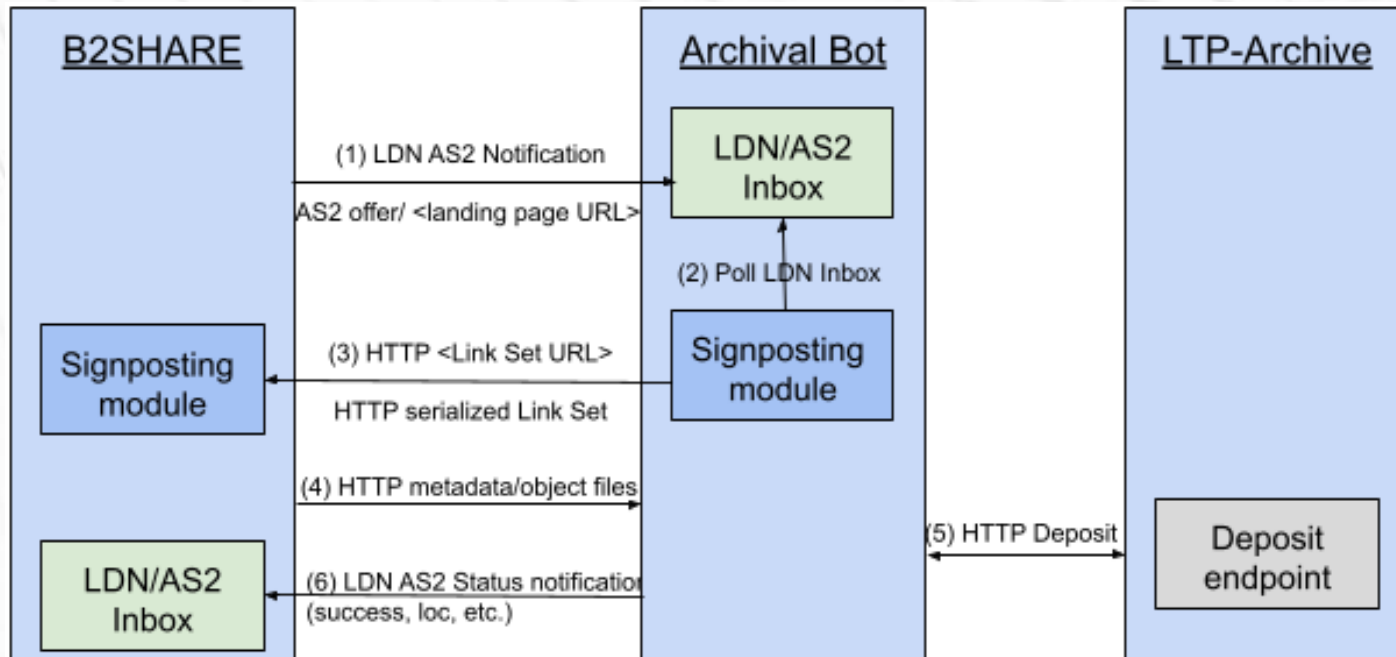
B2SHARE

Archival Bot

LTP-Archive

(1) LDN AS2 Notification

LDN/AS2 Inbox

AS2 offer/ <landing page URL>

(2) Poll LDN Inbox

Signposting module

(3) HTTP <Link Set URL>

Signposting module

HTTP serialized Link Set

(4) HTTP metadata/object files

(5) HTTP Deposit

Deposit endpoint

LDN/AS2 Inbox

(6) LDN AS2 Status notificatio

(success, loc, etc.)